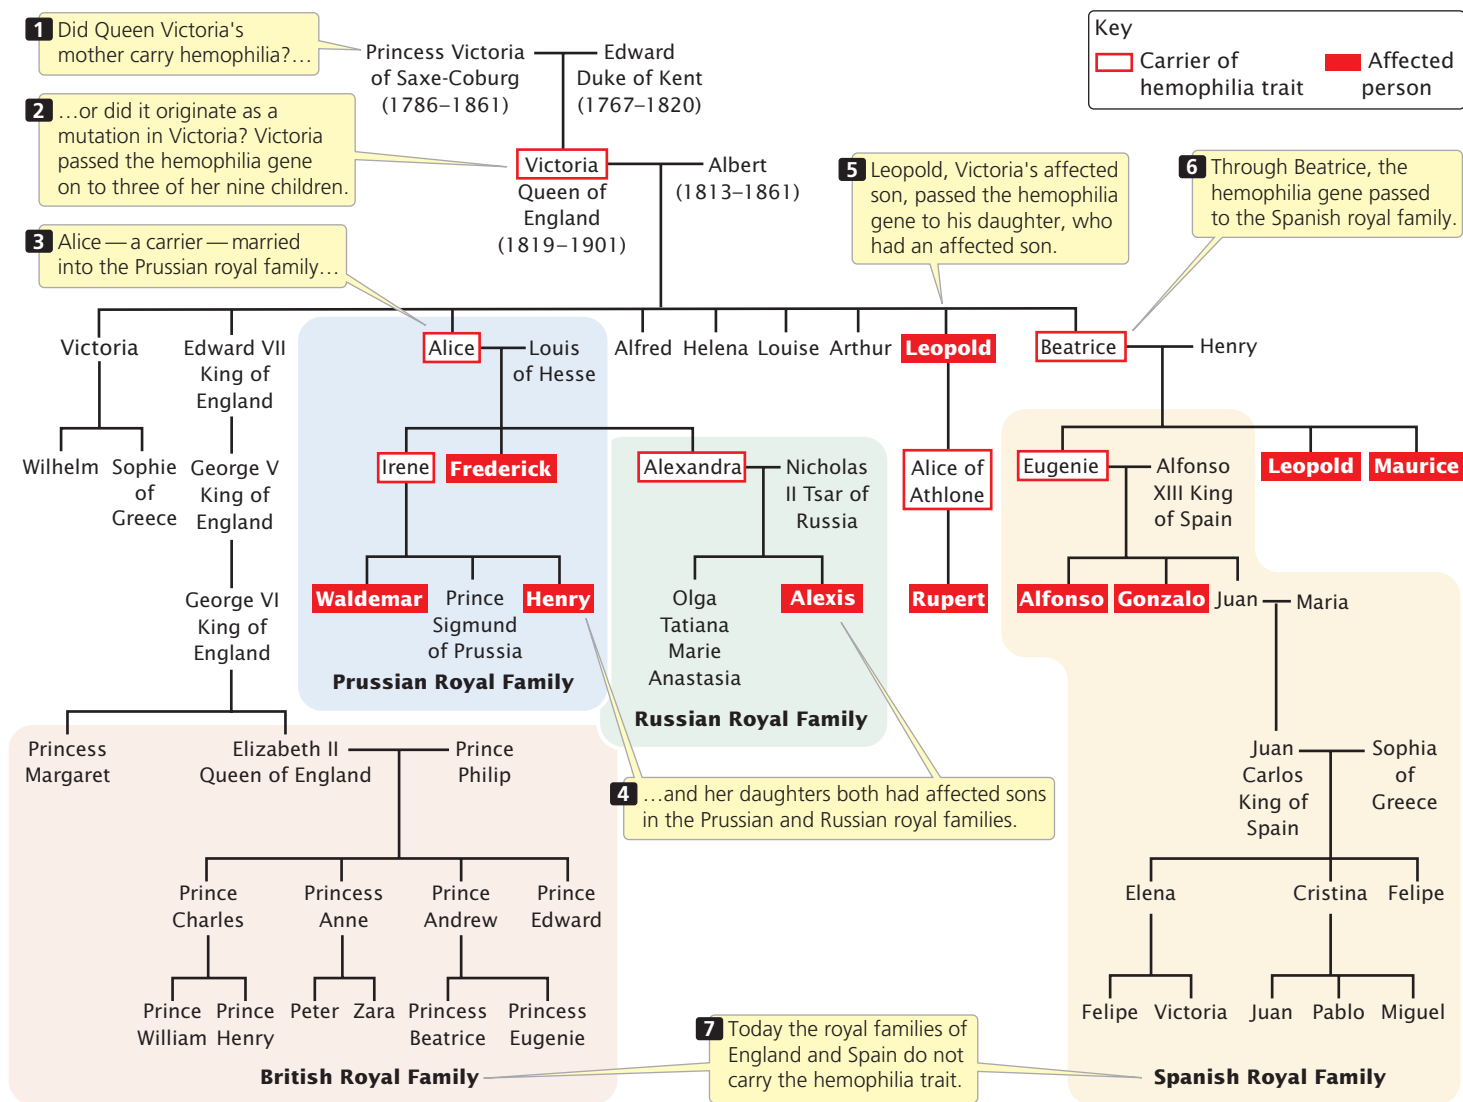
1 Did Queen Victoria's mother carry hemophilia?…

Princess Victoria of Saxe-Coburg (1786–1861)

Edward Duke of Kent (1767–1820)

Key
Carrier of hemophilia trait
Affected person

2 …or did it originate as a mutation in Victoria? Victoria passed the hemophilia gene on to three of her nine children.

Victoria Queen of England (1819–1901)

Albert (1813–1861)

5 Leopold, Victoria's affected son, passed the hemophilia gene to his daughter, who had an affected son.

6 Through Beatrice, the hemophilia gene passed to the Spanish royal family.

3 Alice — a carrier — married into the Prussian royal family…

Victoria

Edward VII King of England

Alice

Louis of Hesse

Alfred

Helena

Louise

Arthur

Leopold

Beatrice

Henry

Wilhelm

Sophie of Greece

George V King of England

Irene

Frederick

Alexandra

Nicholas II Tsar of Russia

Alice of Athlone

Eugenie

Alfonso XIII King of Spain

Leopold

Maurice

George VI King of England

Waldemar

Prince Sigmund of Prussia

Henry

Olga Tatiana Marie Anastasia

Alexis

Rupert

Alfonso

Gonzalo

Juan

Maria

Prussian Royal Family

Russian Royal Family

Princess Margaret

Elizabeth II Queen of England

Prince Philip

Juan Carlos King of Spain

Sophia of Greece

4 …and her daughters both had affected sons in the Prussian and Russian royal families.

Prince Charles

Princess Anne

Prince Andrew

Prince Edward

Elena

Cristina

Felipe

Prince William

Prince Henry

Peter

Zara

Princess Beatrice

Princess Eugenie

Felipe

Victoria

Juan

Pablo

Miguel

7 Today the royal families of England and Spain do not carry the hemophilia trait.

British Royal Family

Spanish Royal Family